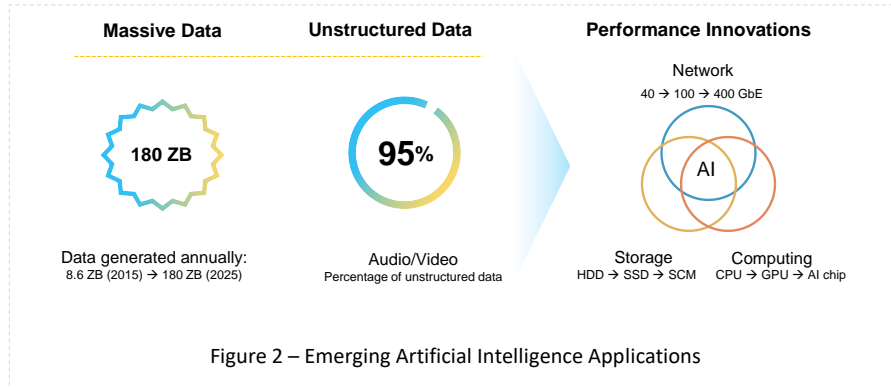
Massive Data

180 ZB

Data generated annually:
8.6 ZB (2015) → 180 ZB (2025)

Unstructured Data

95%

Audio/Video
Percentage of unstructured data

Performance Innovations

Network
40 → 100 → 400 GbE

AI

Storage
HDD → SSD → SCM

Computing
CPU → GPU → AI chip

Figure 2 – Emerging Artificial Intelligence Applications